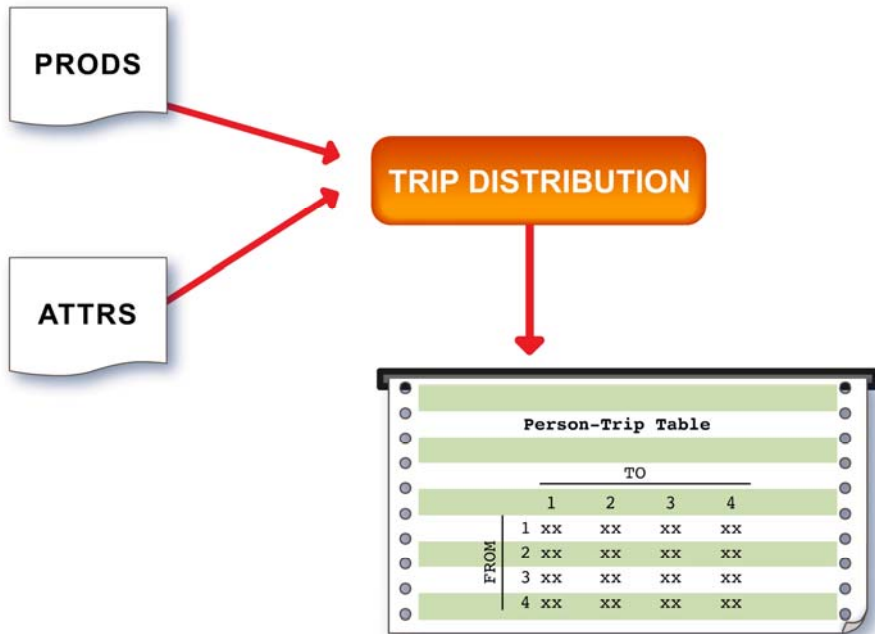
PRODS

ATTRS

TRIP DISTRIBUTION

Person-Trip Table

|  |  | TO |  |  |  |
|---|---|---|---|---|---|
|  |  | 1 | 2 | 3 | 4 |
| FROM | 1 | xx | xx | xx | xx |
|  | 2 | xx | xx | xx | xx |
|  | 3 | xx | xx | xx | xx |
|  | 4 | xx | xx | xx | xx |